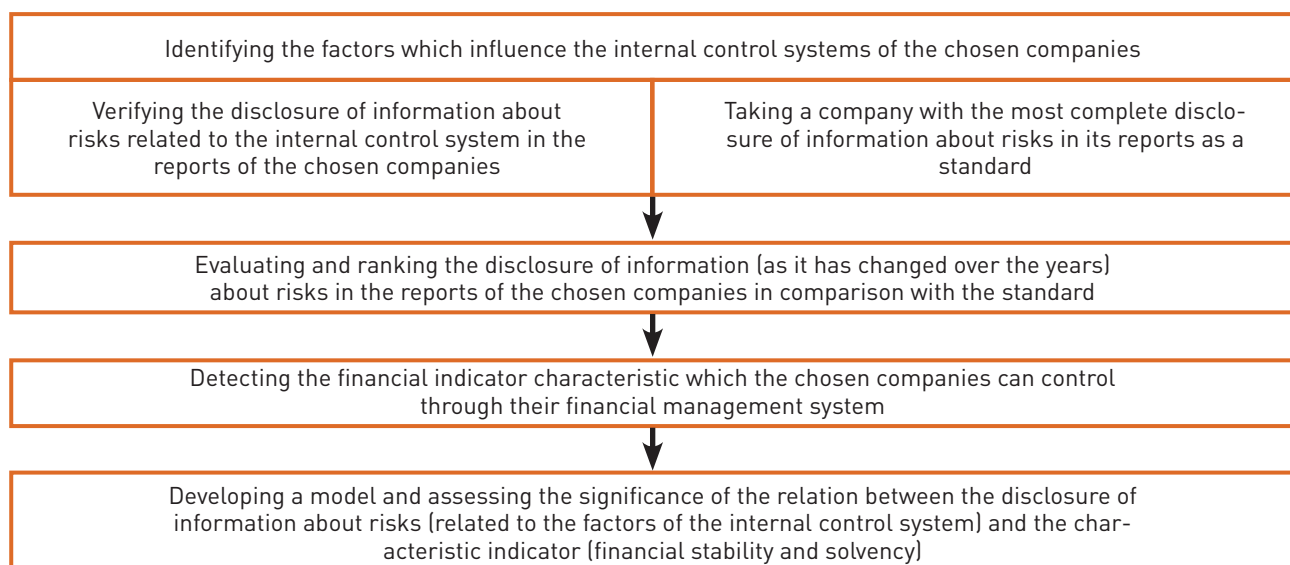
Identifying the factors which influence the internal control systems of the chosen companies

Verifying the disclosure of information about risks related to the internal control system in the reports of the chosen companies

Taking a company with the most complete disclosure of information about risks in its reports as a standard

Evaluating and ranking the disclosure of information (as it has changed over the years) about risks in the reports of the chosen companies in comparison with the standard

Detecting the financial indicator characteristic which the chosen companies can control through their financial management system

Developing a model and assessing the significance of the relation between the disclosure of information about risks (related to the factors of the internal control system) and the characteristic indicator (financial stability and solvency)